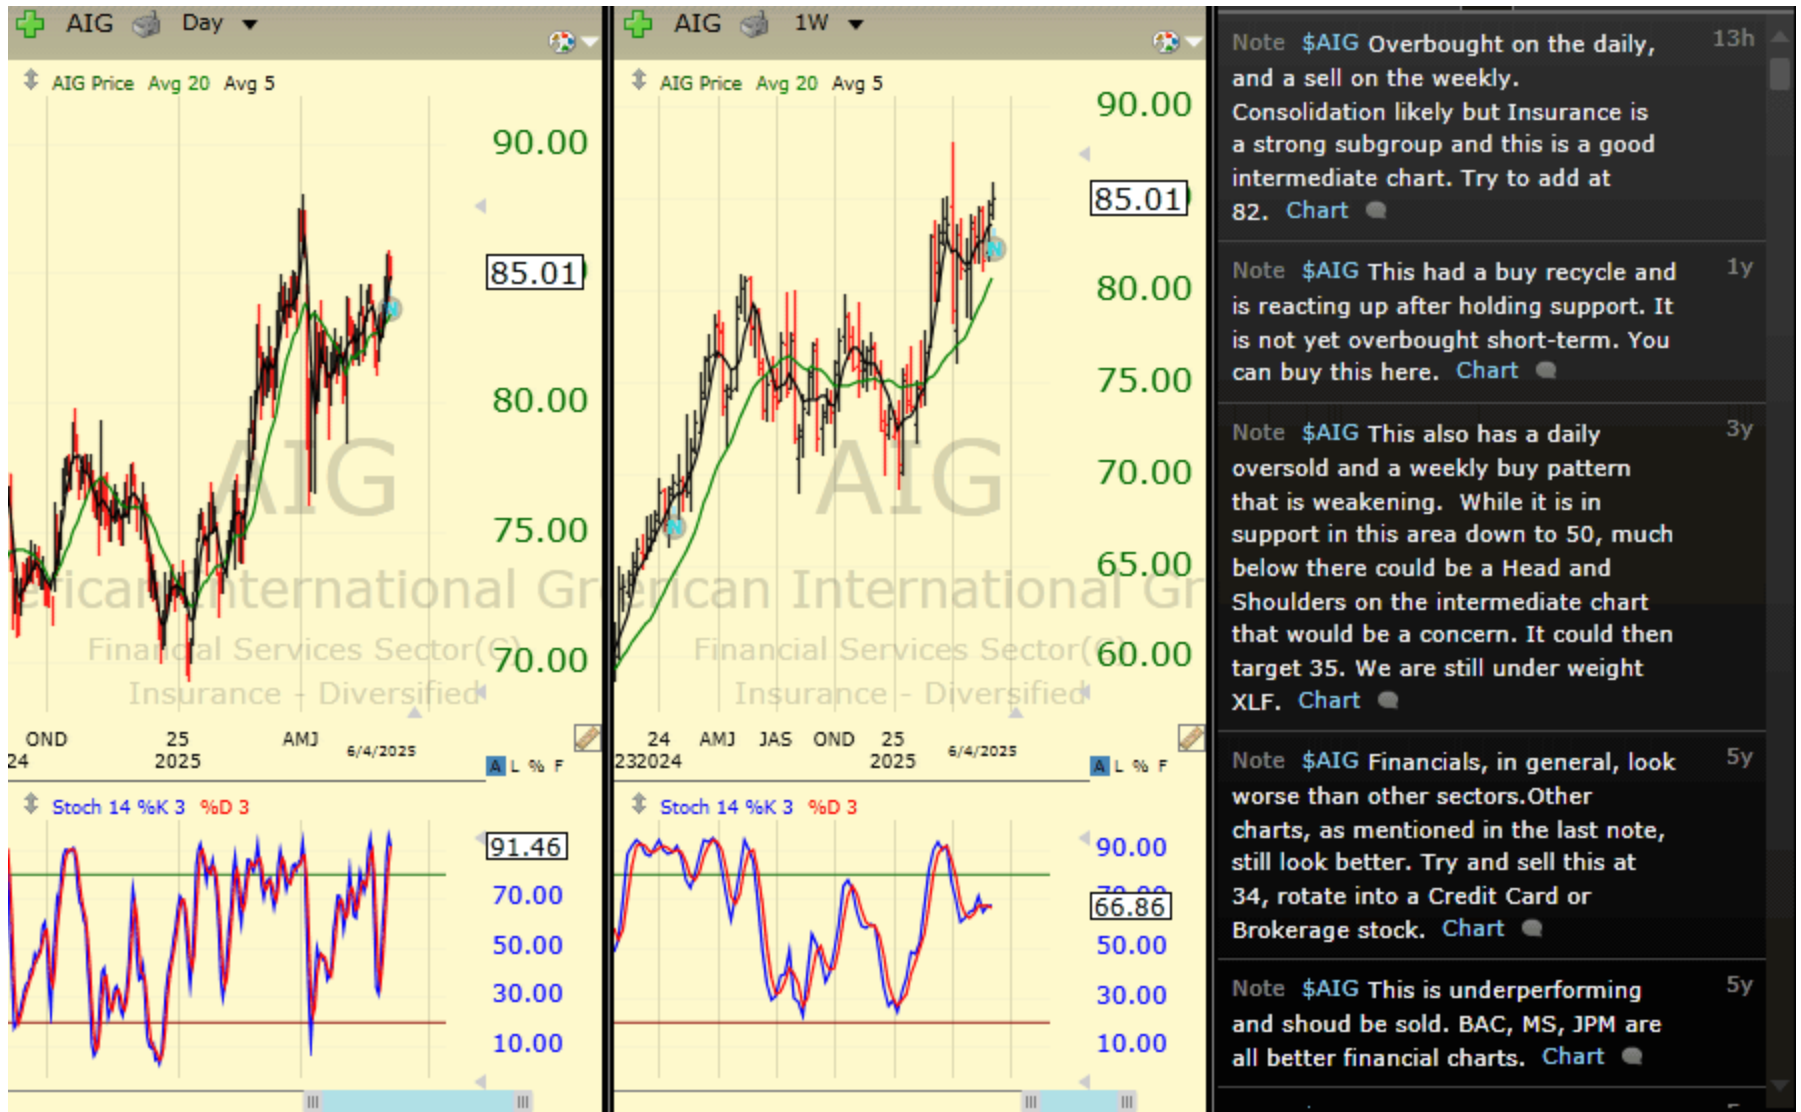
AIG Day

AIG Price Avg 20 Avg 5

90.00

85.01

80.00

75.00

70.00

AIG

American International Group

Financial Services Sector(G)

Insurance - Diversified

OND 24 | 25 2025 | AMJ | 6/4/2025

A L % F

Stoch 14 %K 3 %D 3

91.46

70.00

50.00

30.00

10.00

AIG 1W

AIG Price Avg 20 Avg 5

90.00

85.01

80.00

75.00

70.00

65.00

60.00

AIG

American International Group

Financial Services Sector(G)

Insurance - Diversified

24 2324 | AMJ | JAS | OND | 25 2025 | 6/4/2025

A L % F

Stoch 14 %K 3 %D 3

90.00

66.86

50.00

30.00

10.00

Note $AIG Overbought on the daily, and a sell on the weekly. Consolidation likely but Insurance is a strong subgroup and this is a good intermediate chart. Try to add at 82. Chart 13h

Note $AIG This had a buy recycle and is reacting up after holding support. It is not yet overbought short-term. You can buy this here. Chart 1y

Note $AIG This also has a daily oversold and a weekly buy pattern that is weakening. While it is in support in this area down to 50, much below there could be a Head and Shoulders on the intermediate chart that would be a concern. It could then target 35. We are still under weight XLF. Chart 3y

Note $AIG Financials, in general, look worse than other sectors.Other charts, as mentioned in the last note, still look better. Try and sell this at 34, rotate into a Credit Card or Brokerage stock. Chart 5y

Note $AIG This is underperforming and shoud be sold. BAC, MS, JPM are all better financial charts. Chart 5y